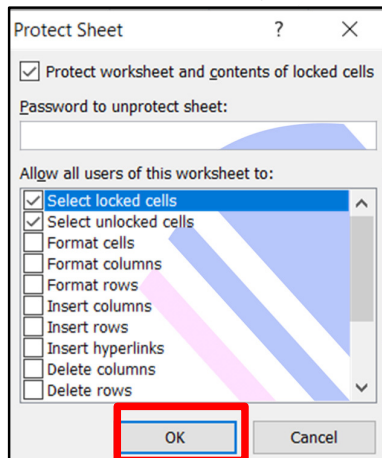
Protect Sheet ? ×

Protect worksheet and contents of locked cells

Password to unprotect sheet:

Allow all users of this worksheet to:

Select locked cells
Select unlocked cells
Format cells
Format columns
Format rows
Insert columns
Insert rows
Insert hyperlinks
Delete columns
Delete rows

OK Cancel